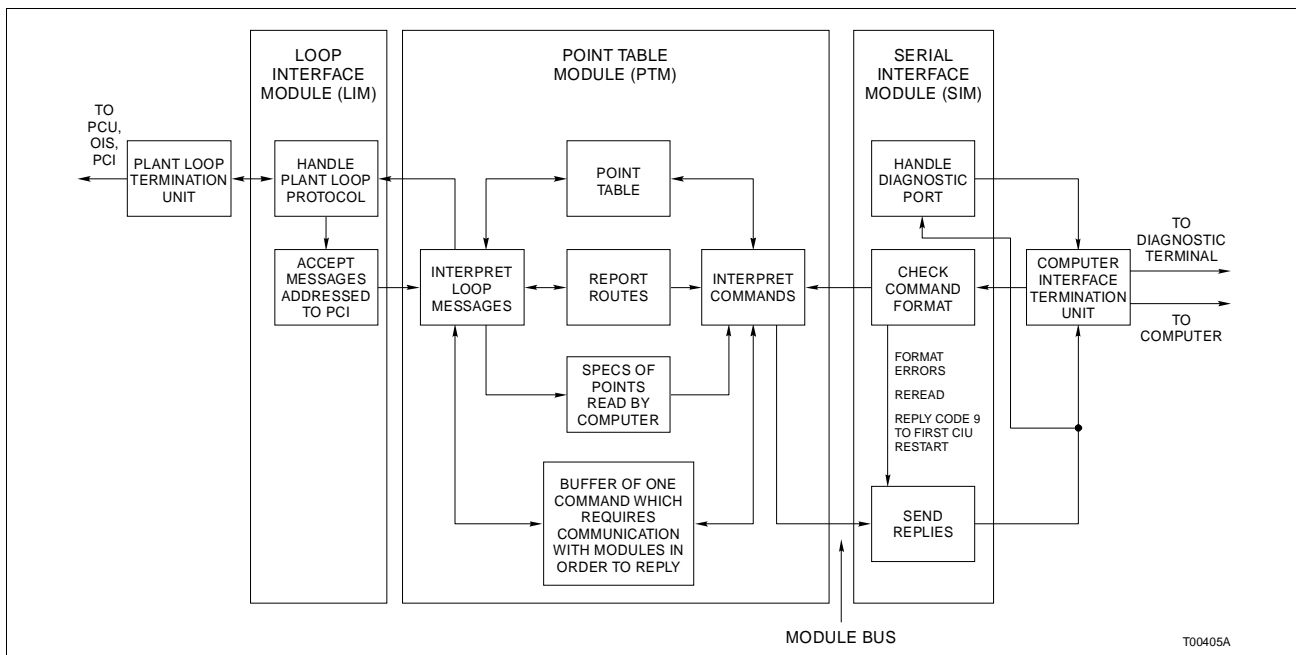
TO PCU, OIS, PCI

PLANT LOOP TERMINATION UNIT

LOOP INTERFACE MODULE (LIM)

HANDLE PLANT LOOP PROTOCOL

ACCEPT MESSAGES ADDRESSED TO PCI

POINT TABLE MODULE (PTM)

POINT TABLE

INTERPRET LOOP MESSAGES

REPORT ROUTES

INTERPRET COMMANDS

SPECS OF POINTS READ BY COMPUTER

BUFFER OF ONE COMMAND WHICH REQUIRES COMMUNICATION WITH MODULES IN ORDER TO REPLY

SERIAL INTERFACE MODULE (SIM)

HANDLE DIAGNOSTIC PORT

CHECK COMMAND FORMAT

FORMAT ERRORS

REREAD

REPLY CODE 9 TO FIRST CIU RESTART

SEND REPLIES

COMPUTER INTERFACE TERMINATION UNIT

TO DIAGNOSTIC TERMINAL

TO COMPUTER

MODULE BUS

T00405A